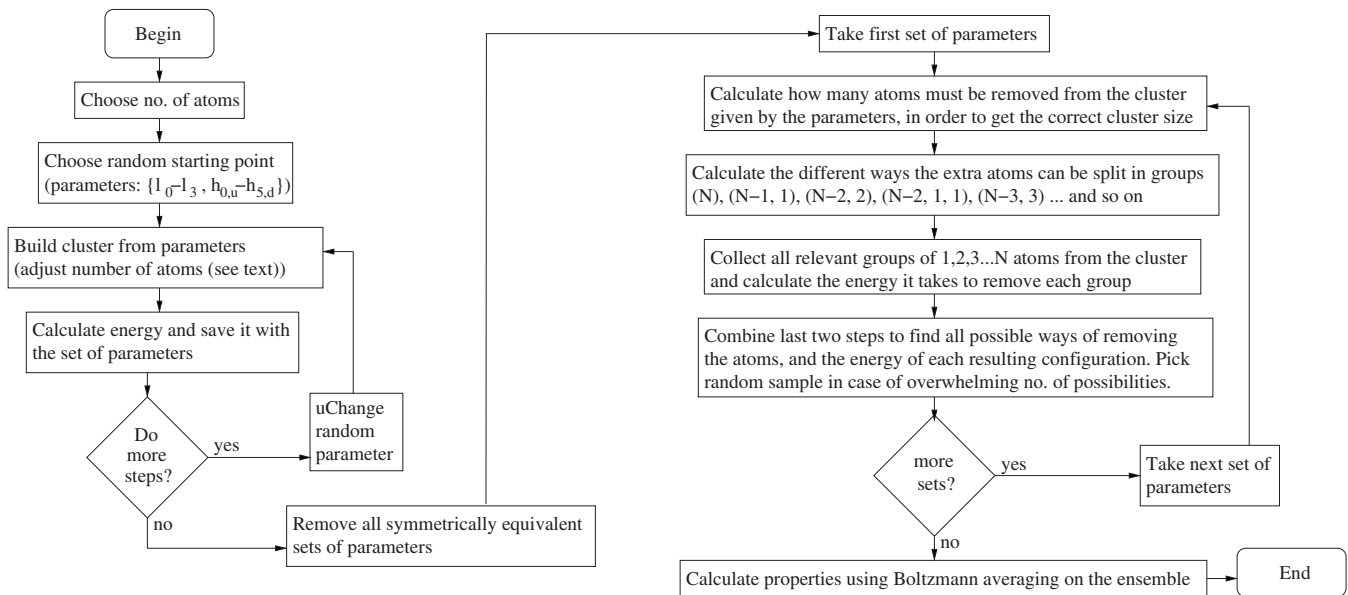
Begin

Choose no. of atoms

Choose random starting point (parameters: $\{l_0-l_3, h_{0,u}-h_{5,d}\}$)

Build cluster from parameters (adjust number of atoms (see text))

Calculate energy and save it with the set of parameters

Do more steps?

yes

uChange random parameter

no

Remove all symmetrically equivalent sets of parameters

Take first set of parameters

Calculate how many atoms must be removed from the cluster given by the parameters, in order to get the correct cluster size

Calculate the different ways the extra atoms can be split in groups (N), (N−1, 1), (N−2, 2), (N−2, 1, 1), (N−3, 3) ... and so on

Collect all relevant groups of 1,2,3...N atoms from the cluster and calculate the energy it takes to remove each group

Combine last two steps to find all possible ways of removing the atoms, and the energy of each resulting configuration. Pick random sample in case of overwhelming no. of possibilities.

more sets?

yes

Take next set of parameters

no

Calculate properties using Boltzmann averaging on the ensemble

End